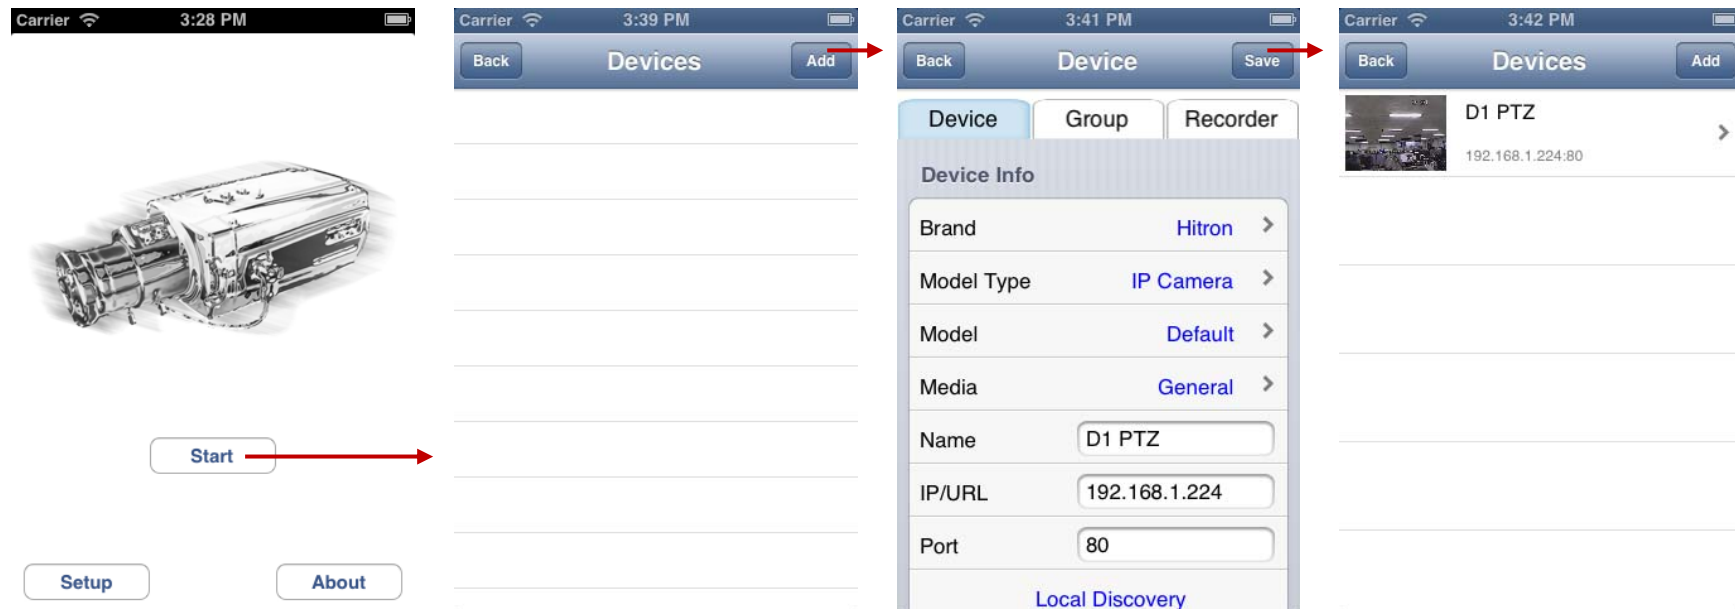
Carrier 3:28 PM

Start

Setup

About

Carrier 3:39 PM

Back

Devices

Add

Carrier 3:41 PM

Back

Device

Save

Device

Group

Recorder

Device Info

Brand

Hitron

Model Type

IP Camera

Model

Default

Media

General

Name

D1 PTZ

IP/URL

192.168.1.224

Port

80

Local Discovery

Carrier 3:42 PM

Back

Devices

Add

D1 PTZ

192.168.1.224:80